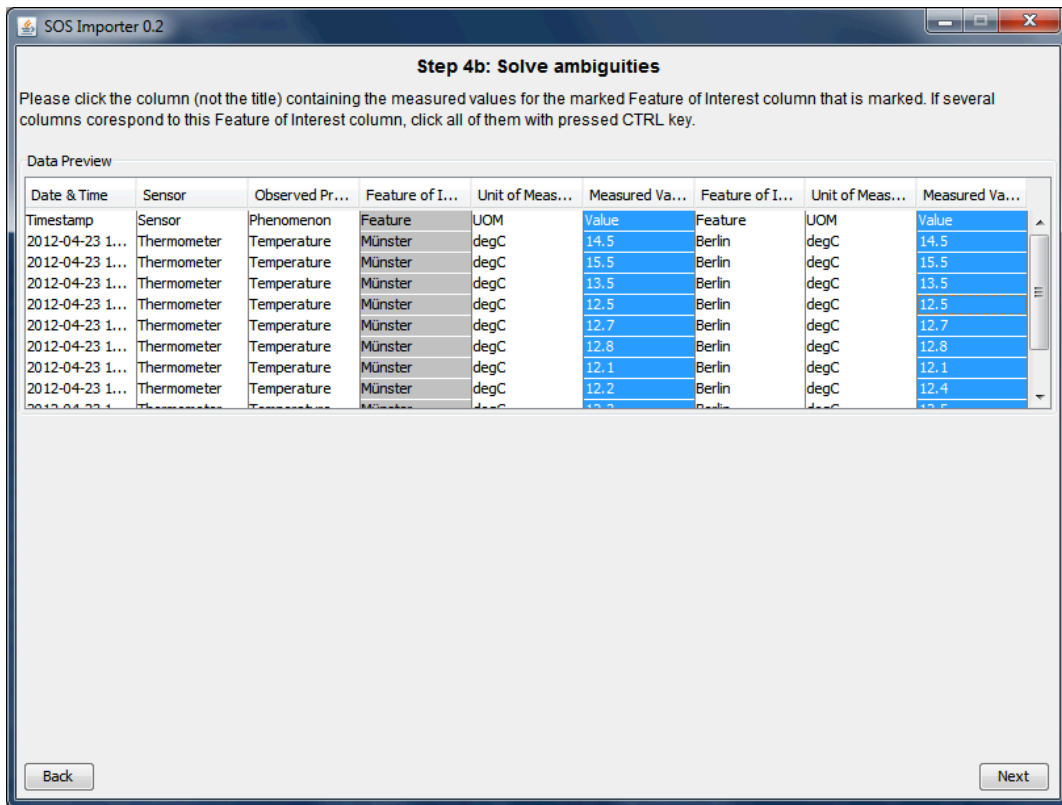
SOS Importer 0.2

Step 4b: Solve ambiguities

Please click the column (not the title) containing the measured values for the marked Feature of Interest column that is marked. If several columns corespond to this Feature of Interest column, click all of them with pressed CTRL key.

Data Preview

| Date & Time | Sensor | Observed Pr... | Feature of I... | Unit of Meas... | Measured Va... | Feature of I... | Unit of Meas... | Measured Va... |
|---|---|---|---|---|---|---|---|---|
| Timestamp | Sensor | Phenomenon | Feature | UOM | Value | Feature | UOM | Value |
| 2012-04-23 1... | Thermometer | Temperature | Münster | degC | 14.5 | Berlin | degC | 14.5 |
| 2012-04-23 1... | Thermometer | Temperature | Münster | degC | 15.5 | Berlin | degC | 15.5 |
| 2012-04-23 1... | Thermometer | Temperature | Münster | degC | 13.5 | Berlin | degC | 13.5 |
| 2012-04-23 1... | Thermometer | Temperature | Münster | degC | 12.5 | Berlin | degC | 12.5 |
| 2012-04-23 1... | Thermometer | Temperature | Münster | degC | 12.7 | Berlin | degC | 12.7 |
| 2012-04-23 1... | Thermometer | Temperature | Münster | degC | 12.8 | Berlin | degC | 12.8 |
| 2012-04-23 1... | Thermometer | Temperature | Münster | degC | 12.1 | Berlin | degC | 12.1 |
| 2012-04-23 1... | Thermometer | Temperature | Münster | degC | 12.2 | Berlin | degC | 12.4 |
| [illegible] | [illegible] | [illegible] | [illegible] | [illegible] | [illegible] | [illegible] | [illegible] | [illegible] |

Back

Next